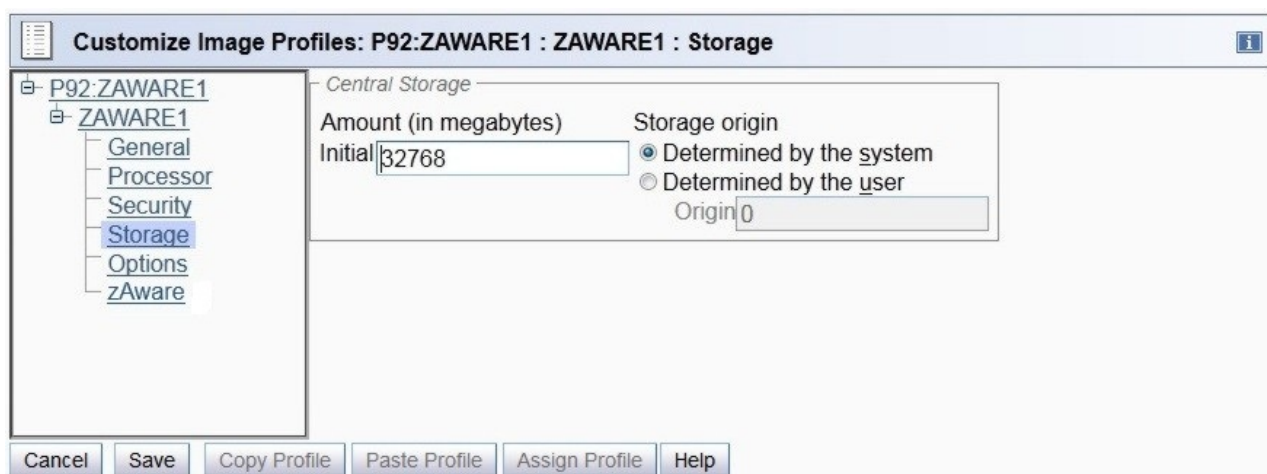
Customize Image Profiles: P92:ZAWARE1 : ZAWARE1 : Storage

P92:ZAWARE1
ZAWARE1
General
Processor
Security
Storage
Options
zAware

Central Storage
Amount (in megabytes)
Initial 32768
Storage origin
Determined by the system
Determined by the user
Origin 0

Cancel
Save
Copy Profile
Paste Profile
Assign Profile
Help